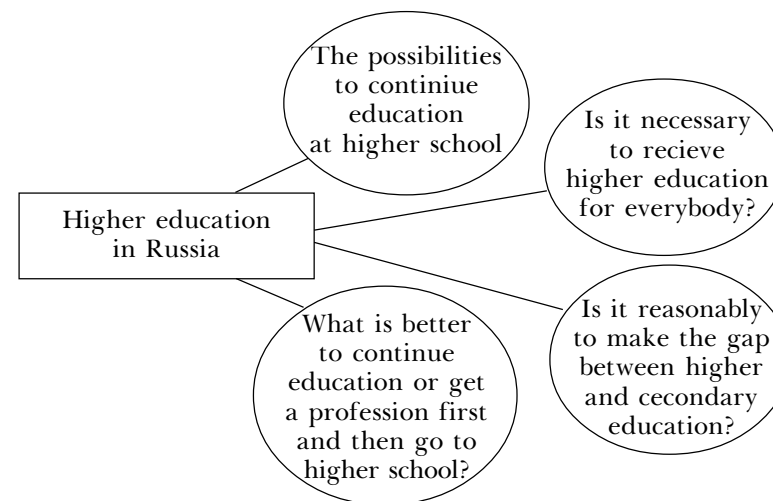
The possibilities to continiue education at higher school

Is it necessary to recieve higher education for everybody?

Higher education in Russia

Is it reasonably to make the gap between higher and cecondary education?

What is better to continue education or get a profession first and then go to higher school?